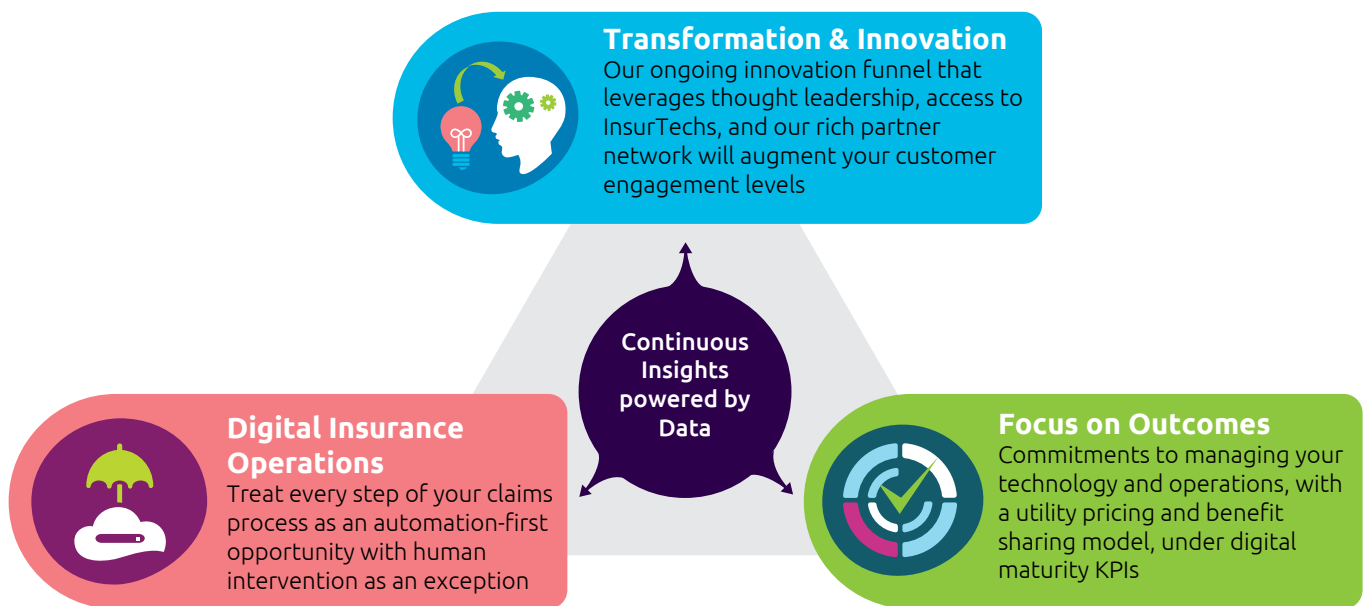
Transformation & Innovation
Our ongoing innovation funnel that leverages thought leadership, access to InsurTechs, and our rich partner network will augment your customer engagement levels

Continuous Insights powered by Data

Digital Insurance Operations
Treat every step of your claims process as an automation-first opportunity with human intervention as an exception

Focus on Outcomes
Commitments to managing your technology and operations, with a utility pricing and benefit sharing model, under digital maturity KPIs